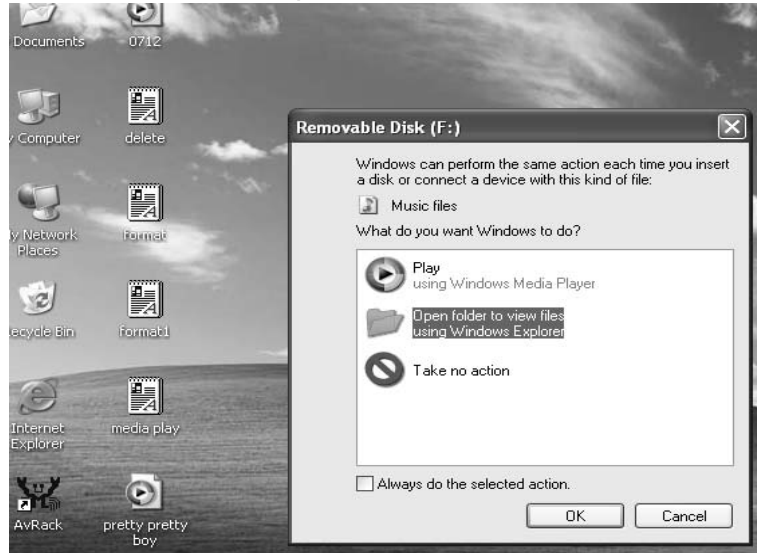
Documents
0712
y Computer
delete
y Network Places
format
ecycle Bin
format1
Internet Explorer
media play
AvRack
pretty pretty boy

Removable Disk (F:)

Windows can perform the same action each time you insert a disk or connect a device with this kind of file:

Music files

What do you want Windows to do?

Play
using Windows Media Player

Open folder to view files
using Windows Explorer

Take no action

Always do the selected action.

OK
Cancel